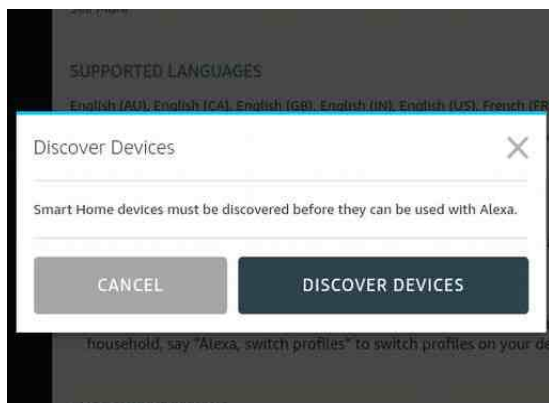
SUPPORTED LANGUAGES

English (AU), English (CA), English (GB), English (IN), English (US), French (FR

Discover Devices

Smart Home devices must be discovered before they can be used with Alexa.

CANCEL

DISCOVER DEVICES

household, say "Alexa, switch profiles" to switch profiles on your de